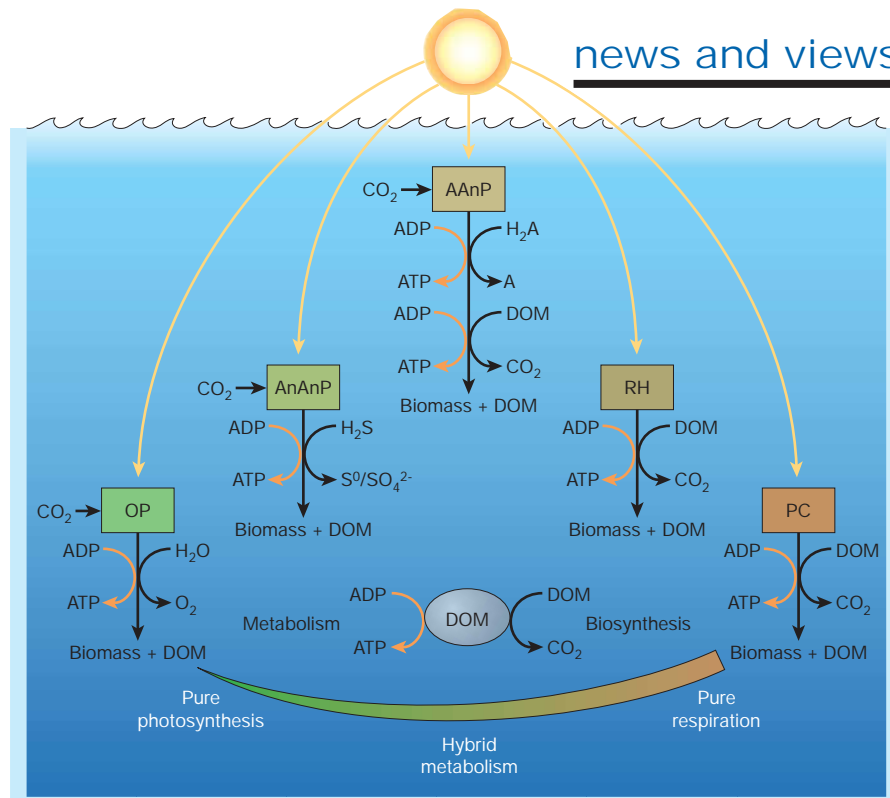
news and views

$CO_2$ AAnP
ADP $H_2A$
ATP A
ADP DOM
ATP $CO_2$
Biomass + DOM

$CO_2$ AnAnP
ADP $H_2S$
ATP $S^0/SO_4^{2-}$
Biomass + DOM

RH
ADP DOM
ATP $CO_2$
Biomass + DOM

$CO_2$ OP
ADP $H_2O$
ATP $O_2$
Biomass + DOM

PC
ADP DOM
ATP $CO_2$
Biomass + DOM

ADP DOM DOM
Metabolism Biosynthesis
ATP $CO_2$

Pure photosynthesis
Hybrid metabolism
Pure respiration